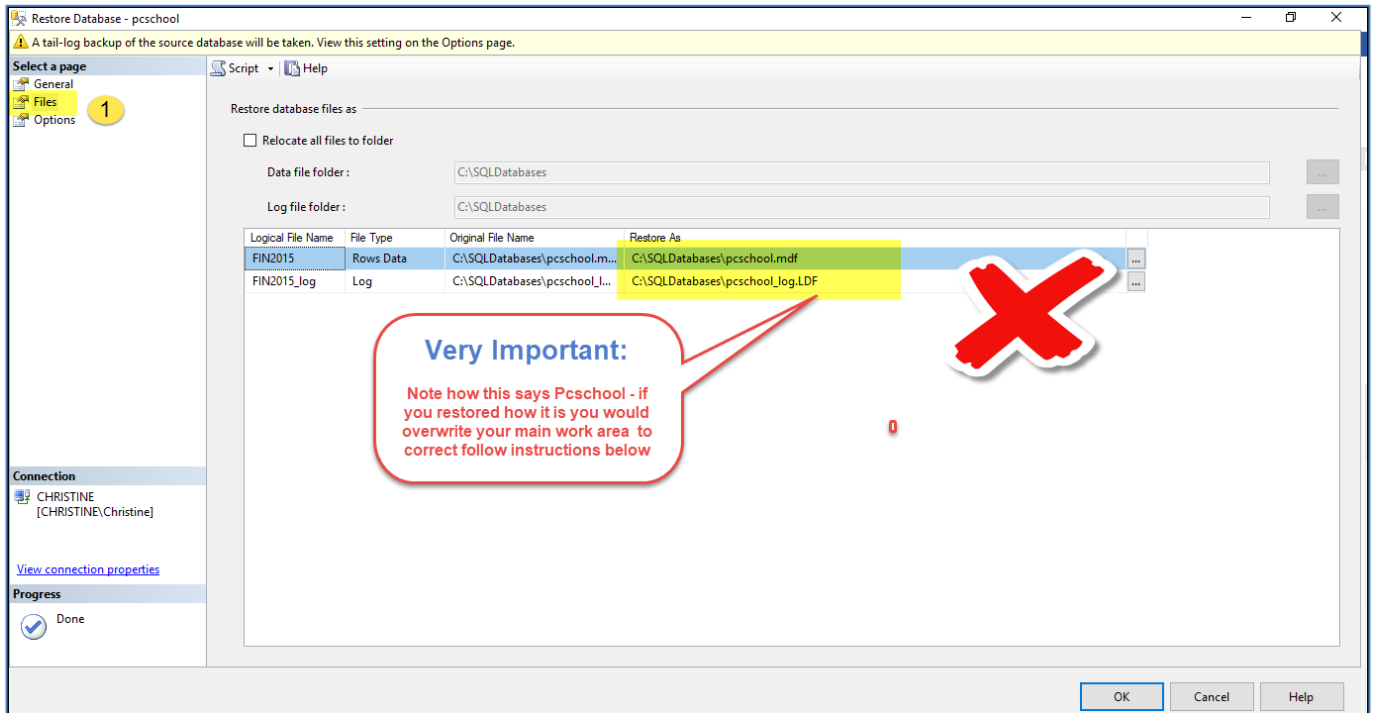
Restore Database - pcschool

A tail-log backup of the source database will be taken. View this setting on the Options page.

Select a page
General
Files
Options

1

Script
Help

Restore database files as

Relocate all files to folder

Data file folder : C:\SQLDatabases

Log file folder : C:\SQLDatabases

| Logical File Name | File Type | Original File Name | Restore As |
|---|---|---|---|
| FIN2015 | Rows Data | C:\SQLDatabases\pcschool.m... | C:\SQLDatabases\pcschool.mdf |
| FIN2015_log | Log | C:\SQLDatabases\pcschool_l... | C:\SQLDatabases\pcschool_log.LDF |

Very Important:

Note how this says Pcschool - if you restored how it is you would overwrite your main work area to correct follow instructions below

0

Connection
CHRISTINE
[CHRISTINE\Christine]

View connection properties

Progress
Done

OK
Cancel
Help